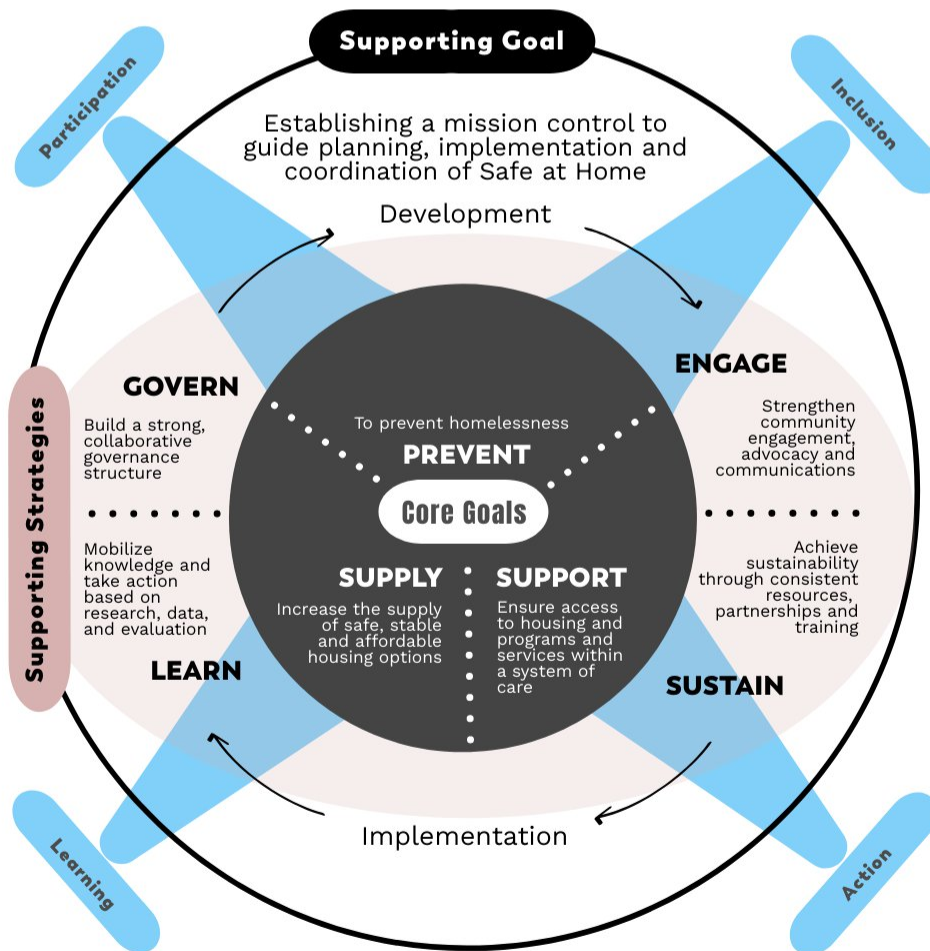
Supporting Goal

Participation

Inclusion

Establishing a mission control to guide planning, implementation and coordination of Safe at Home

Development

Supporting Strategies

GOVERN

Build a strong, collaborative governance structure

ENGAGE

Strengthen community engagement, advocacy and communications

To prevent homelessness

PREVENT

Core Goals

SUPPLY

Increase the supply of safe, stable and affordable housing options

SUPPORT

Ensure access to housing and programs and services within a system of care

Mobilize knowledge and take action based on research, data, and evaluation

Achieve sustainability through consistent resources, partnerships and training

LEARN

SUSTAIN

Implementation

Learning

Action